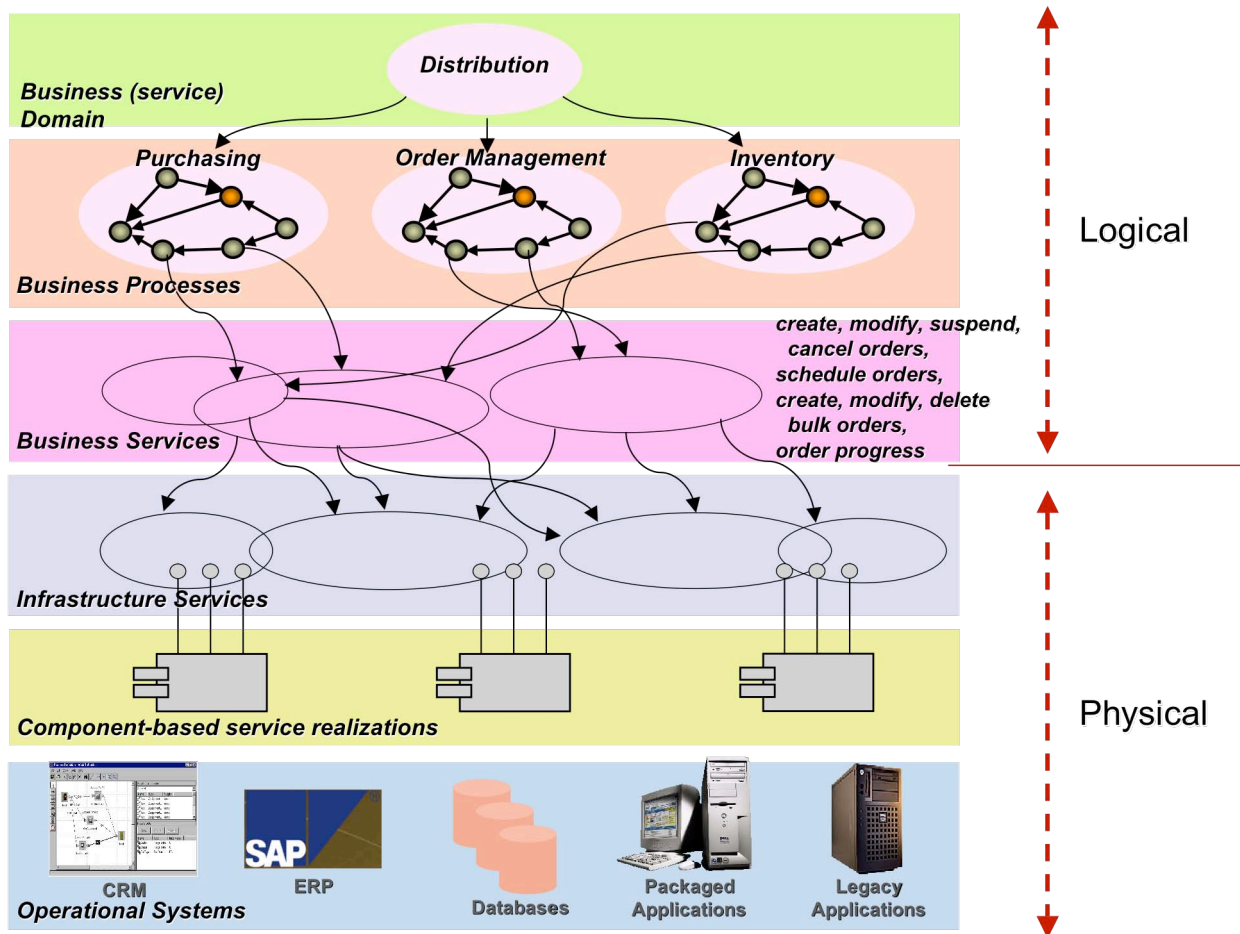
Distribution

Business (service) Domain

Purchasing

Order Management

Inventory

Logical

Business Processes

create, modify, suspend, cancel orders, schedule orders, create, modify, delete bulk orders, order progress

Business Services

Infrastructure Services

Component-based service realizations

Physical

SAP

CRM

ERP

Operational Systems

Databases

Packaged Applications

Legacy Applications